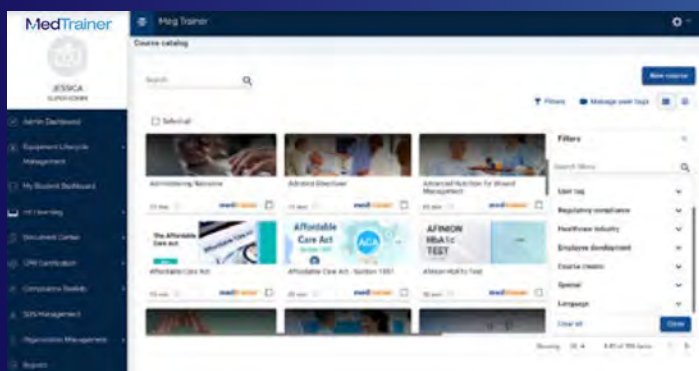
MedTrainer

JESSICA
SUPER ADMIN

Admin Dashboard

Equipment Lifecycle Management

My Student Dashboard

MT Learning

Document Center

CPR Certification

Compliance Toolkit

SDS Management

Organization Management

Reports

Meg Trainer

Course catalog

Search

New course

Filters

Manage user tags

Select all

Administering Naloxone

15 min

medtrainer

Advance Directives

20 min

medtrainer

Advanced Nutrition for Wound Management

60 min

medtrainer

The Affordable Care Act

Affordable Care Act

Affordable Care Act

15 min

medtrainer

Affordable Care Act

ACA

Affordable Care Act - Section 1557

20 min

medtrainer

AFINION HbA1c TEST

Afinion HbA1c Test

15 min

medtrainer

Filters

Search filters

User tag

Regulatory compliance

Healthcare Industry

Employee development

Course creator

Special

Language

Clear all

Close

Showing 20

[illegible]